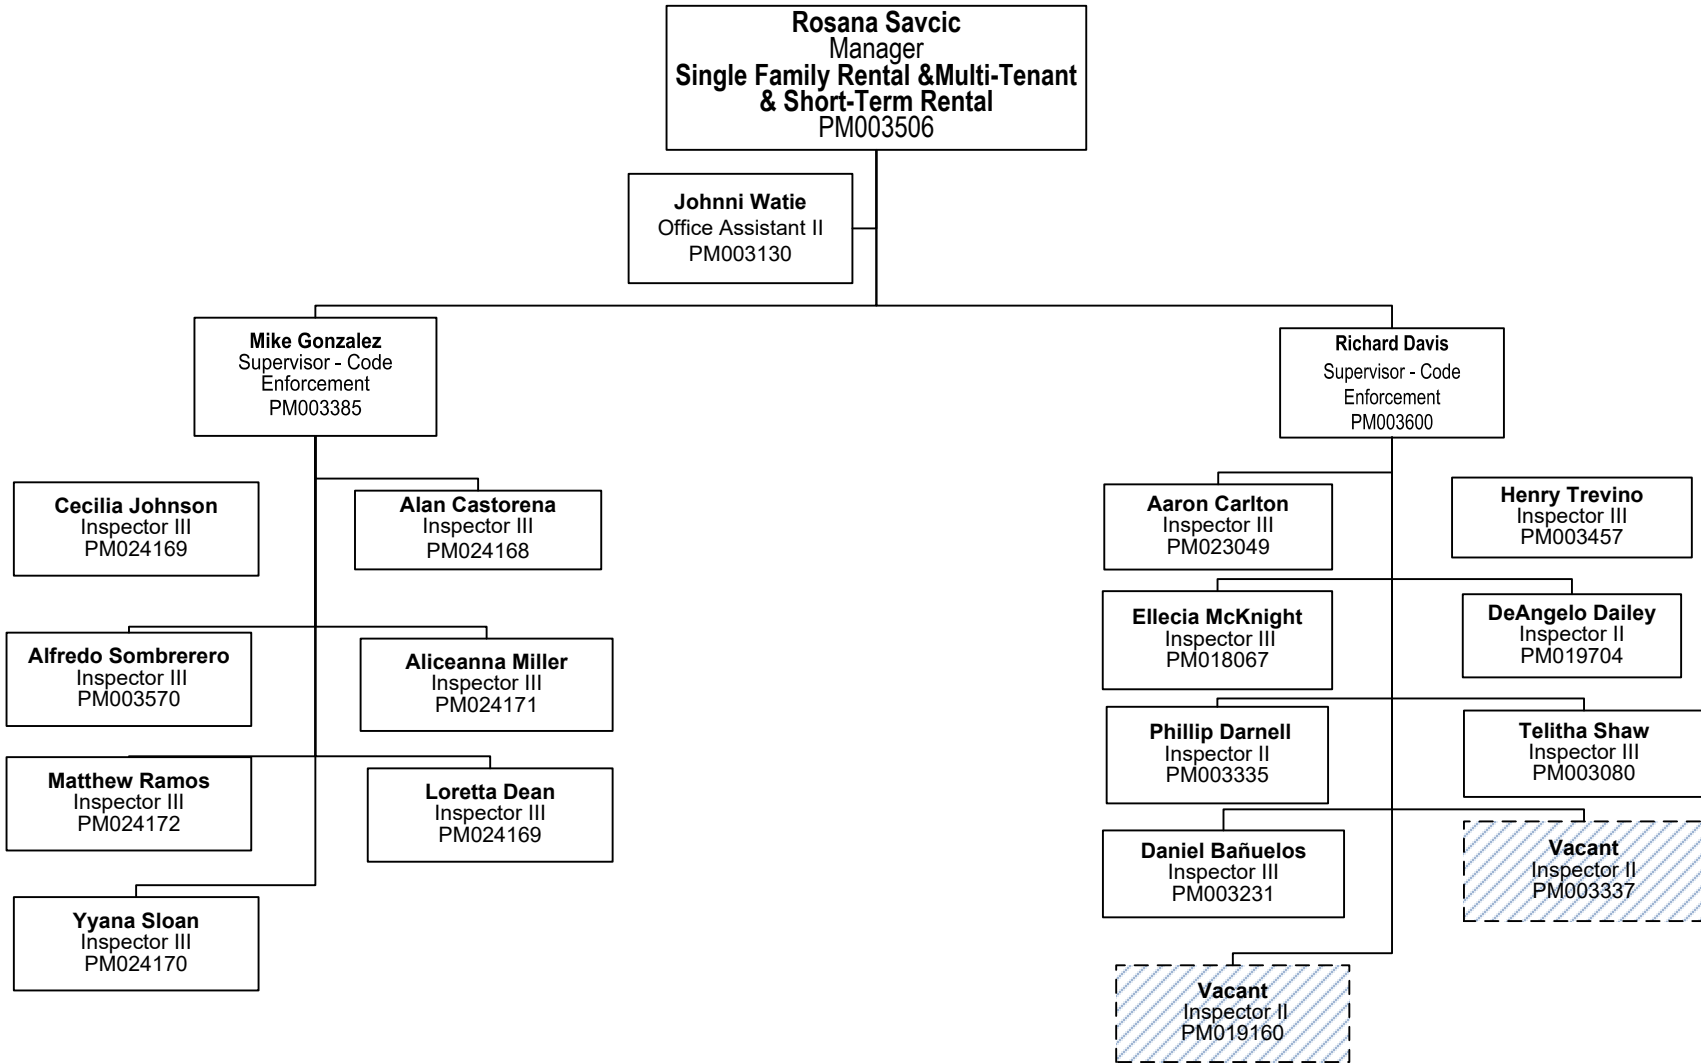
Rosana Savcic
Manager
Single Family Rental &Multi-Tenant & Short-Term Rental
PM003506

Johnni Watie
Office Assistant II
PM003130

Mike Gonzalez
Supervisor - Code Enforcement
PM003385

Cecilia Johnson
Inspector III
PM024169

Alan Castorena
Inspector III
PM024168

Alfredo Sombrerero
Inspector III
PM003570

Aliceanna Miller
Inspector III
PM024171

Matthew Ramos
Inspector III
PM024172

Loretta Dean
Inspector III
PM024169

Yyana Sloan
Inspector III
PM024170

Richard Davis
Supervisor - Code Enforcement
PM003600

Aaron Carlton
Inspector III
PM023049

Henry Trevino
Inspector III
PM003457

Ellecia McKnight
Inspector III
PM018067

DeAngelo Dailey
Inspector II
PM019704

Phillip Darnell
Inspector II
PM003335

Telitha Shaw
Inspector III
PM003080

Daniel Bañuelos
Inspector III
PM003231

Vacant
Inspector II
PM003337

Vacant
Inspector II
PM019160